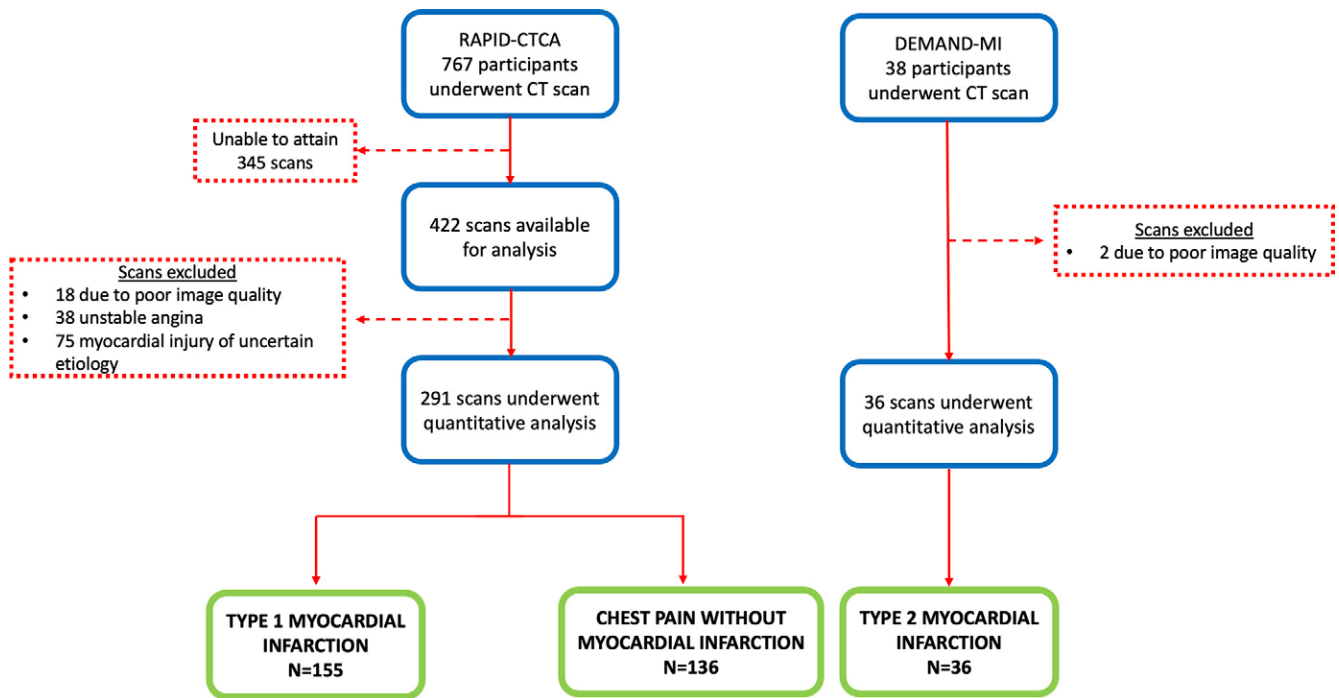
RAPID-CTCA
767 participants underwent CT scan

Unable to attain 345 scans

422 scans available for analysis

Scans excluded
- 18 due to poor image quality
- 38 unstable angina
- 75 myocardial injury of uncertain etiology

291 scans underwent quantitative analysis

TYPE 1 MYOCARDIAL INFARCTION
N=155

CHEST PAIN WITHOUT MYOCARDIAL INFARCTION
N=136

DEMAND-MI
38 participants underwent CT scan

Scans excluded
- 2 due to poor image quality

36 scans underwent quantitative analysis

TYPE 2 MYOCARDIAL INFARCTION
N=36